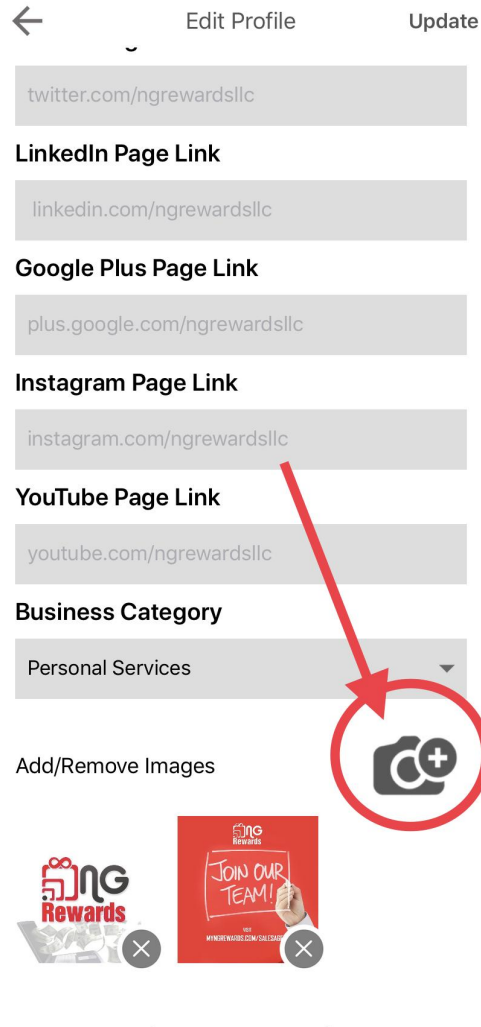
Edit Profile

Update

twitter.com/ngrewardsllc

LinkedIn Page Link

linkedin.com/ngrewardsllc

Google Plus Page Link

plus.google.com/ngrewardsllc

Instagram Page Link

instagram.com/ngrewardsllc

YouTube Page Link

youtube.com/ngrewardsllc

Business Category

Personal Services

Add/Remove Images

NG Rewards

NG Rewards

JOIN OUR TEAM!

VISIT

MYNGREWARDS.COM/SALESAG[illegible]